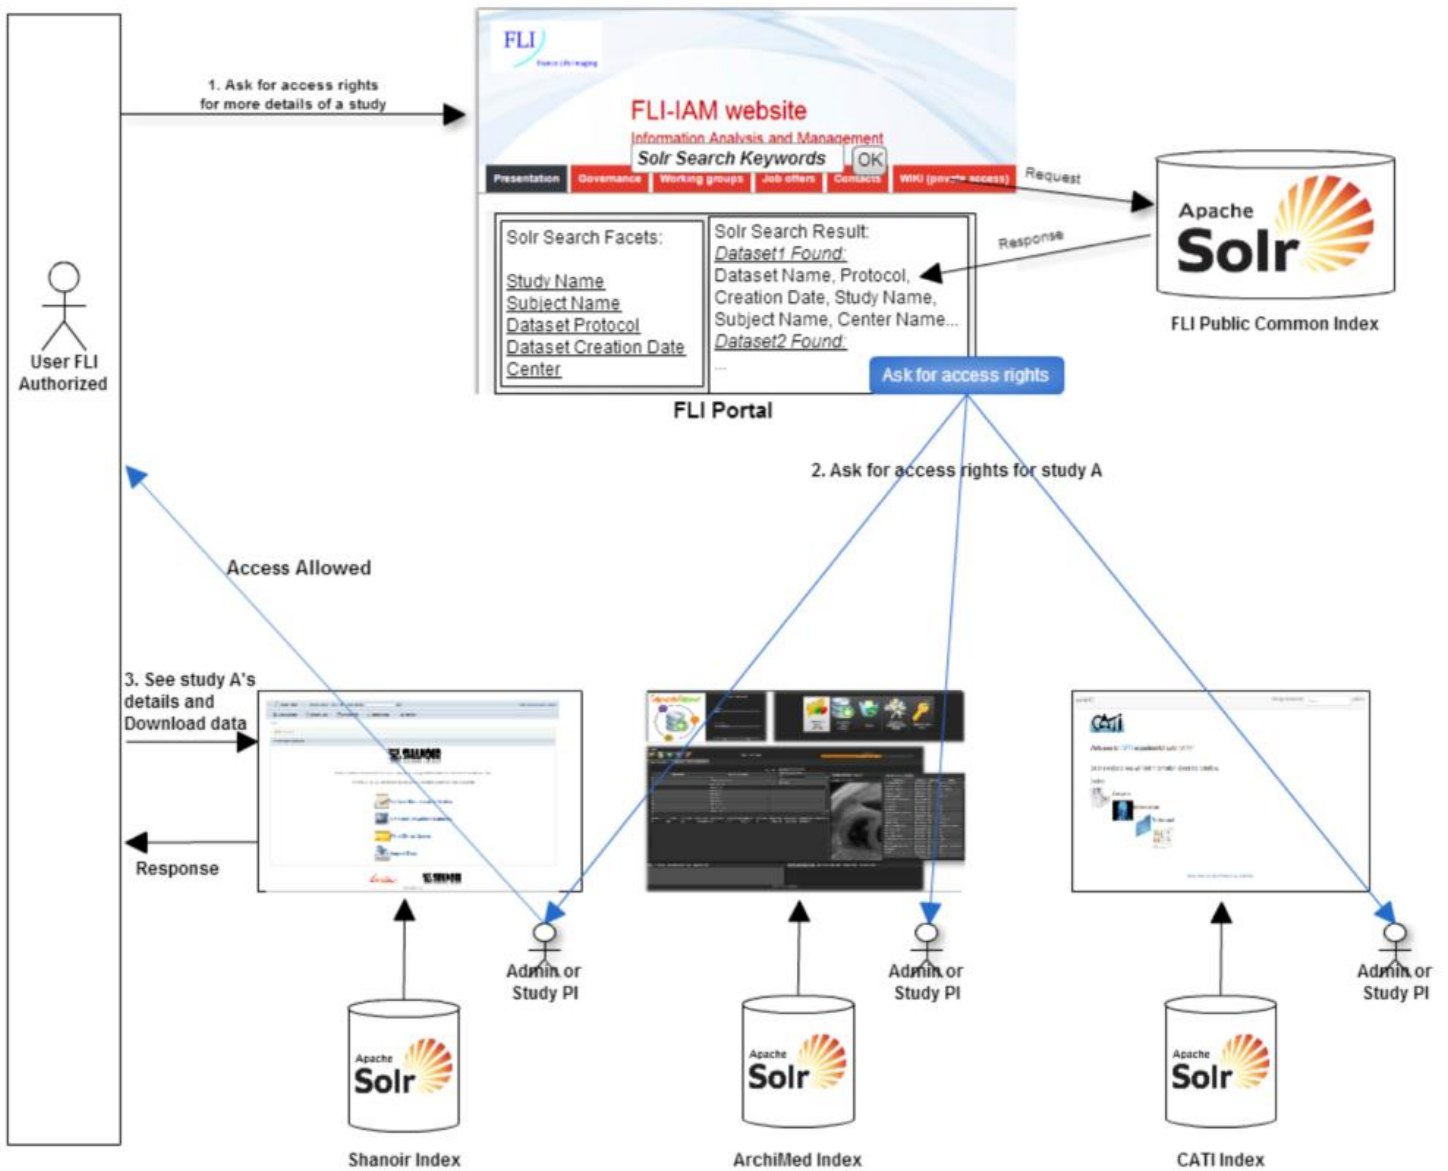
User FLI Authorized

1. Ask for access rights for more details of a study

FLI
France Life Imaging

FLI-IAM website
Information Analysis and Management

Solr Search Keywords OK

Presentation | Governance | Working groups | Job offers | Contacts | WIKI (pri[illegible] access)

Request

Response

Apache Solr
FLI Public Common Index

Solr Search Facets:

Study Name
Subject Name
Dataset Protocol
Dataset Creation Date
Center

Solr Search Result:
Dataset1 Found:
Dataset Name, Protocol, Creation Date, Study Name, Subject Name, Center Name...
Dataset2 Found:
...

Ask for access rights

FLI Portal

2. Ask for access rights for study A

Access Allowed

3. See study A's details and Download data

Response

Admin or Study PI

Admin or Study PI

Admin or Study PI

Apache Solr
Shanoir Index

Apache Solr
ArchiMed Index

Apache Solr
CATI Index